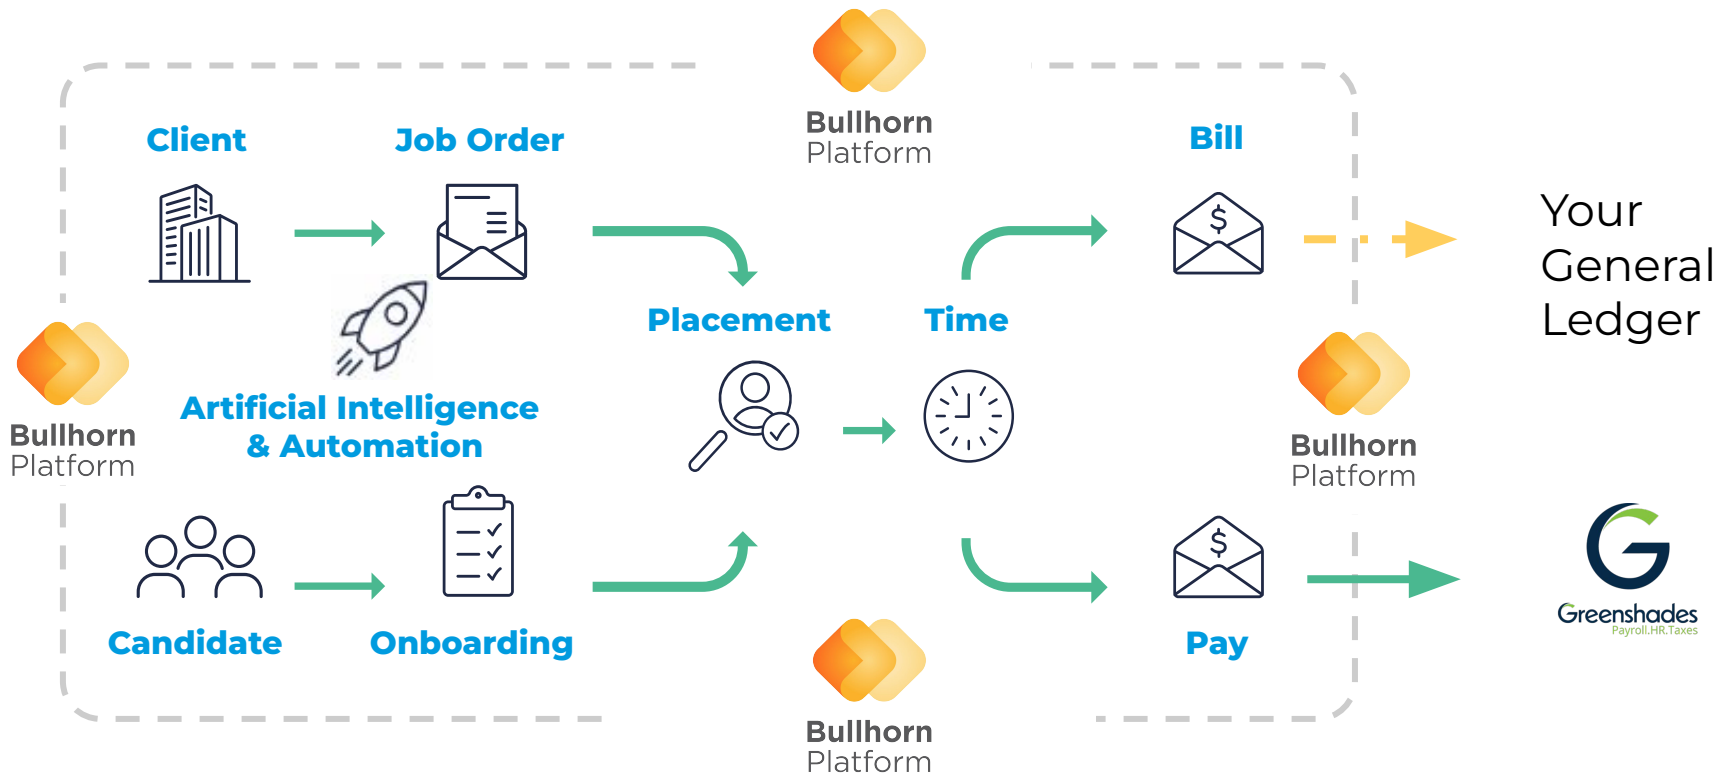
Bullhorn Platform

Client

Job Order

Bill

Your General Ledger

Bullhorn Platform

Artificial Intelligence & Automation

Placement

Time

Bullhorn Platform

Candidate

Onboarding

Pay

Greenshades
Payroll.HR.Taxes

Bullhorn Platform